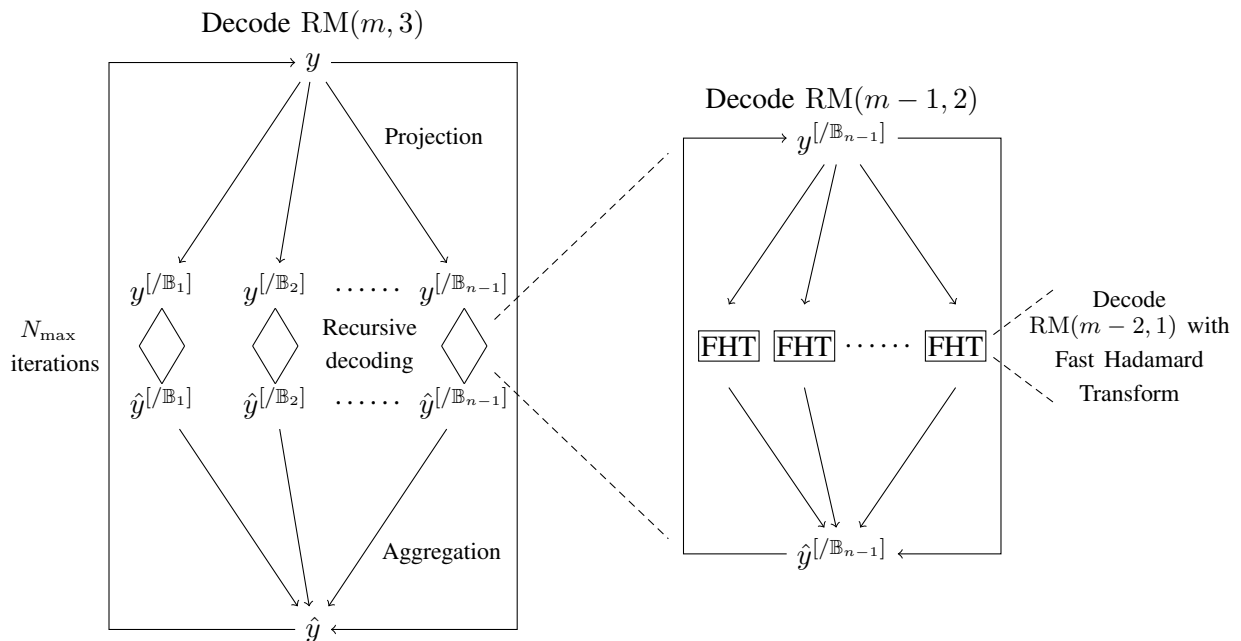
Decode $\mathrm{RM}(m, 3)$

$y$

Projection

$y^{[/\mathbb{B}_1]}$ $y^{[/\mathbb{B}_2]}$ $\cdots\cdots$ $y^{[/\mathbb{B}_{n-1}]}$

$N_{\max}$ iterations

Recursive decoding

$\hat{y}^{[/\mathbb{B}_1]}$ $\hat{y}^{[/\mathbb{B}_2]}$ $\cdots\cdots$ $\hat{y}^{[/\mathbb{B}_{n-1}]}$

Aggregation

$\hat{y}$

Decode $\mathrm{RM}(m-1, 2)$

$y^{[/\mathbb{B}_{n-1}]}$

FHT FHT $\cdots\cdots$ FHT

Decode $\mathrm{RM}(m-2, 1)$ with Fast Hadamard Transform

$\hat{y}^{[/\mathbb{B}_{n-1}]}$